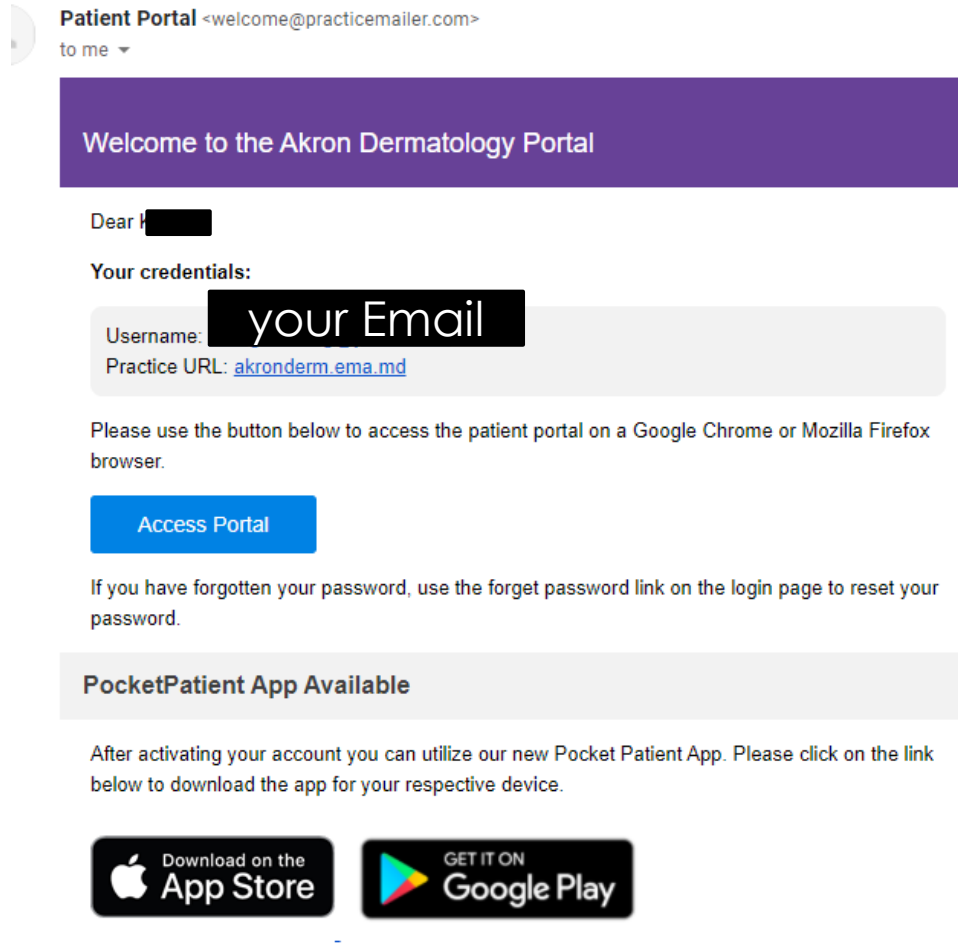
Patient Portal <welcome@practicemailer.com>
to me

Welcome to the Akron Dermatology Portal

Dear K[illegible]

Your credentials:

Username: your Email
Practice URL: akronderm.ema.md

Please use the button below to access the patient portal on a Google Chrome or Mozilla Firefox browser.

Access Portal

If you have forgotten your password, use the forget password link on the login page to reset your password.

PocketPatient App Available

After activating your account you can utilize our new Pocket Patient App. Please click on the link below to download the app for your respective device.

Download on the App Store

GET IT ON Google Play